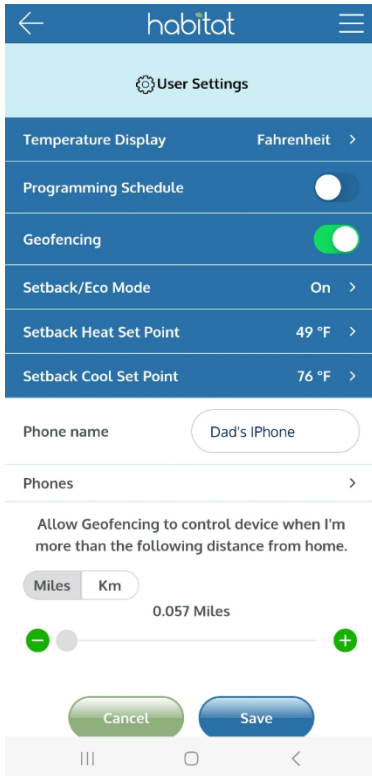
habitat

User Settings

Temperature Display Fahrenheit >

Programming Schedule

Geofencing

Setback/Eco Mode On >

Setback Heat Set Point 49 °F >

Setback Cool Set Point 76 °F >

Phone name Dad's IPhone

Phones >

Allow Geofencing to control device when I'm more than the following distance from home.

Miles Km

0.057 Miles

Cancel Save